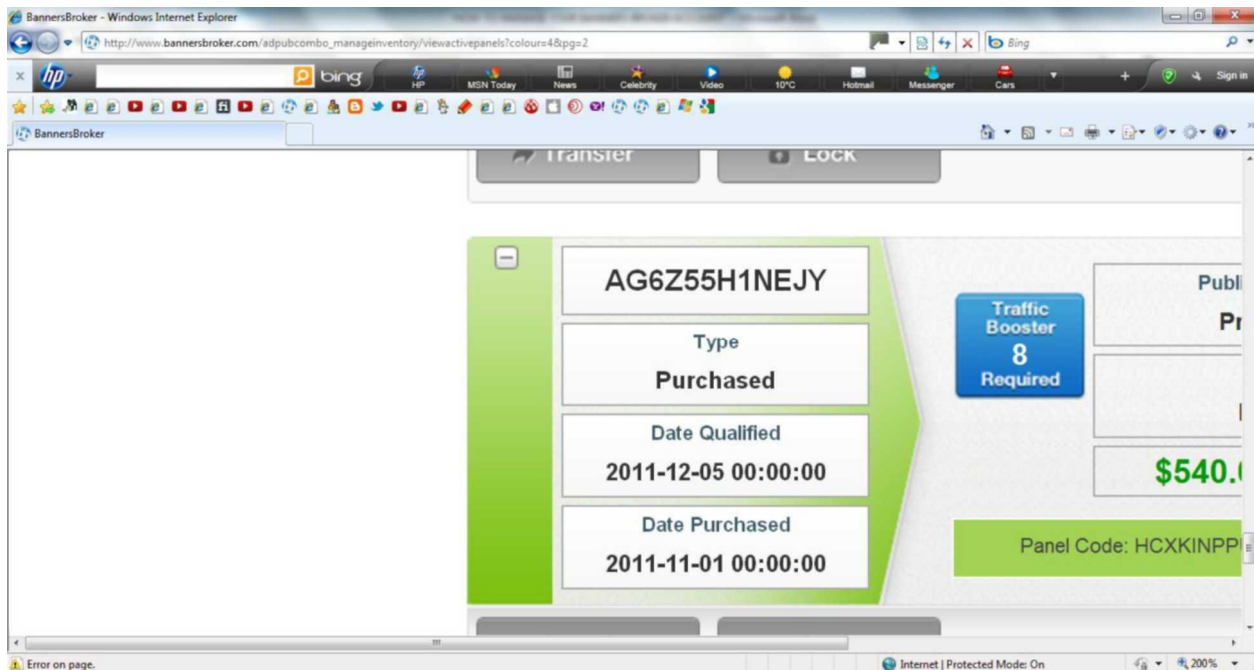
BannersBroker - Windows Internet Explorer

http://www.bannersbroker.com/adpubcombo_manageinventory/viewactivepanels?colour=4&pg=2

Bing

bing

HP

MSN Today

News

Celebrity

Video

10°C

Hotmail

Messenger

Cars

Sign in

BannersBroker

Transfer

Lock

AG6Z55H1NEJY

Type

Purchased

Date Qualified

2011-12-05 00:00:00

Date Purchased

2011-11-01 00:00:00

Traffic Booster

8

Required

Publi

Pr

$540.

Panel Code: HCXKINPP

Error on page.

Internet | Protected Mode: On

200%